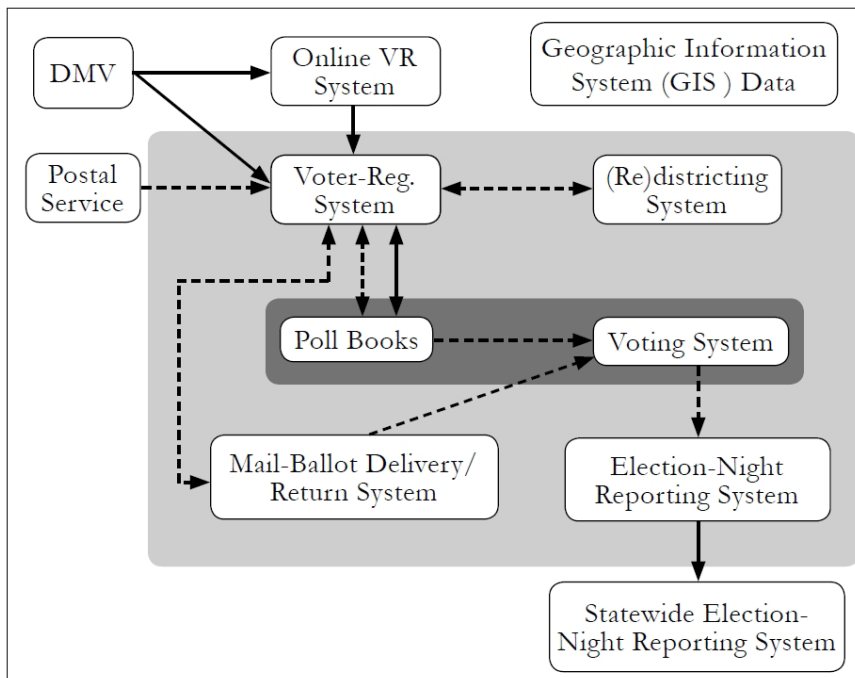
DMV

Online VR System

Geographic Information System (GIS ) Data

Postal Service

Voter-Reg. System

(Re)districting System

Poll Books

Voting System

Mail-Ballot Delivery/ Return System

Election-Night Reporting System

Statewide Election-Night Reporting System